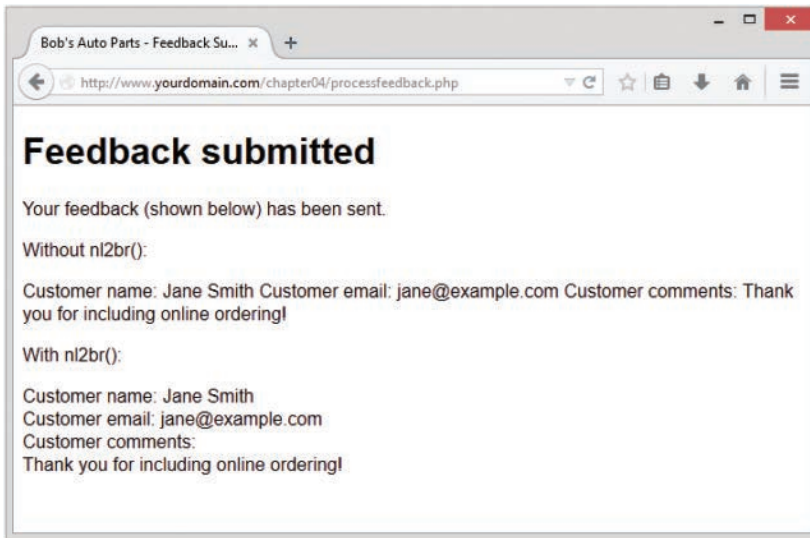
Bob's Auto Parts - Feedback Su... ×

http://www.yourdomain.com/chapter04/processfeedback.php

# Feedback submitted

Your feedback (shown below) has been sent.

Without nl2br():

Customer name: Jane Smith Customer email: jane@example.com Customer comments: Thank you for including online ordering!

With nl2br():

Customer name: Jane Smith
Customer email: jane@example.com
Customer comments:
Thank you for including online ordering!